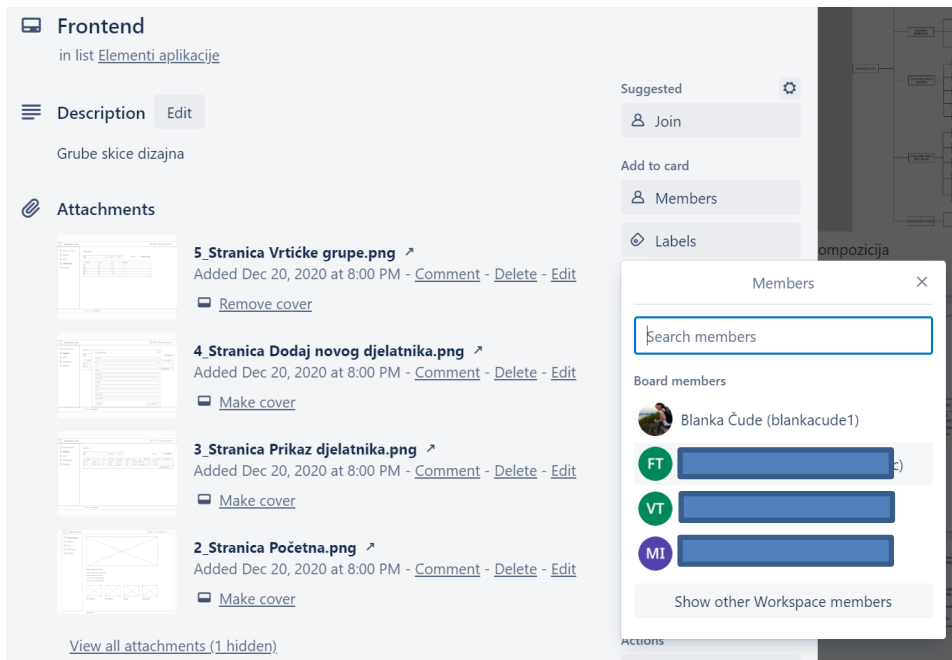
Frontend
in list Elementi aplikacije

Description Edit

Grube skice dizajna

Attachments

5_Stranica Vrtićke grupe.png ↗
Added Dec 20, 2020 at 8:00 PM - Comment - Delete - Edit
Remove cover

4_Stranica Dodaj novog djelatnika.png ↗
Added Dec 20, 2020 at 8:00 PM - Comment - Delete - Edit
Make cover

3_Stranica Prikaz djelatnika.png ↗
Added Dec 20, 2020 at 8:00 PM - Comment - Delete - Edit
Make cover

2_Stranica Početna.png ↗
Added Dec 20, 2020 at 8:00 PM - Comment - Delete - Edit
Make cover

View all attachments (1 hidden)

Suggested
Join

Add to card
Members
Labels

ompozicija

Members ×

Search members

Board members
Blanka Čude (blankacude1)
FT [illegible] c)
VT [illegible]
MI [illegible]

Show other Workspace members

Actions